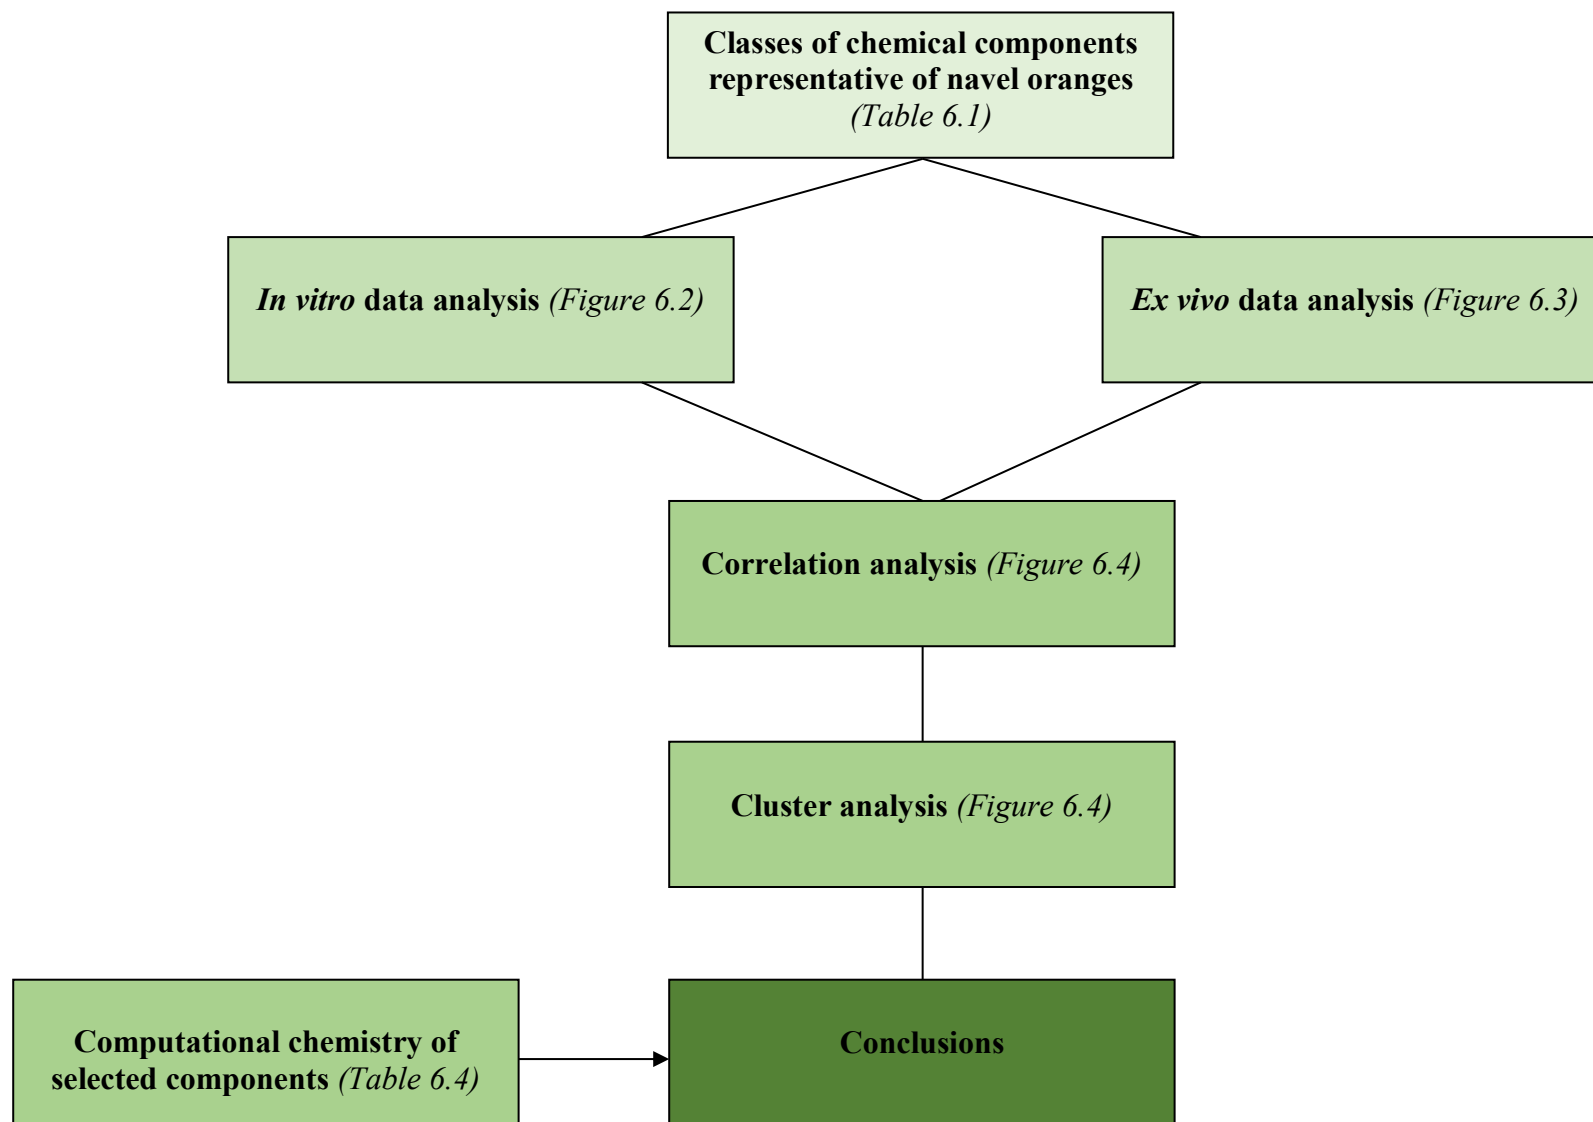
Classes of chemical components representative of navel oranges (Table 6.1)

In vitro data analysis (Figure 6.2)

Ex vivo data analysis (Figure 6.3)

Correlation analysis (Figure 6.4)

Cluster analysis (Figure 6.4)

Computational chemistry of selected components (Table 6.4)

Conclusions